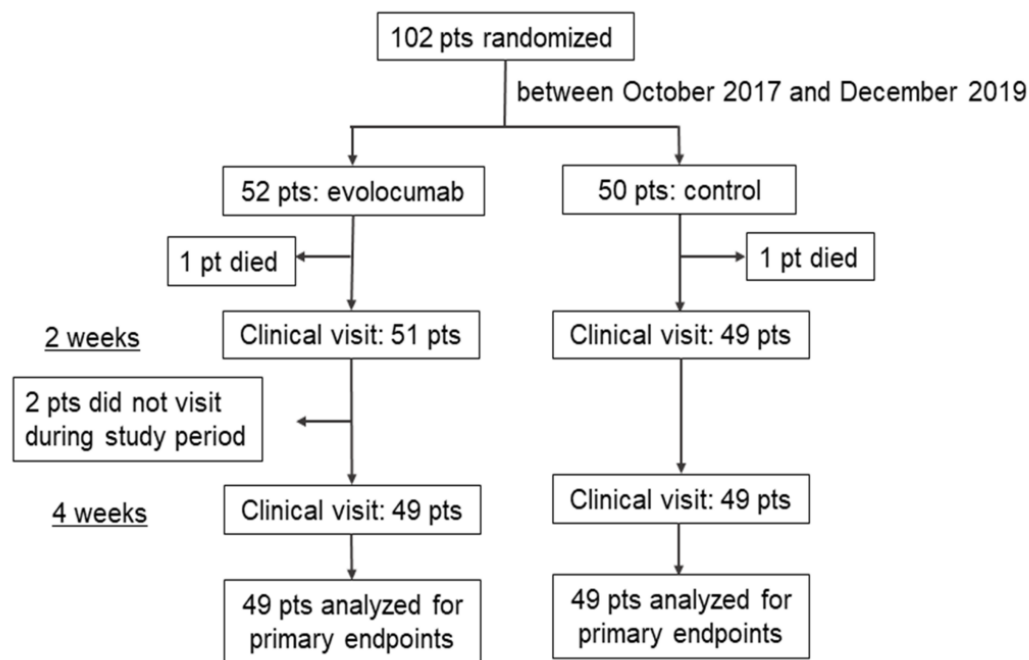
102 pts randomized

between October 2017 and December 2019

52 pts: evolocumab

50 pts: control

1 pt died

1 pt died

2 weeks

Clinical visit: 51 pts

Clinical visit: 49 pts

2 pts did not visit during study period

4 weeks

Clinical visit: 49 pts

Clinical visit: 49 pts

49 pts analyzed for primary endpoints

49 pts analyzed for primary endpoints